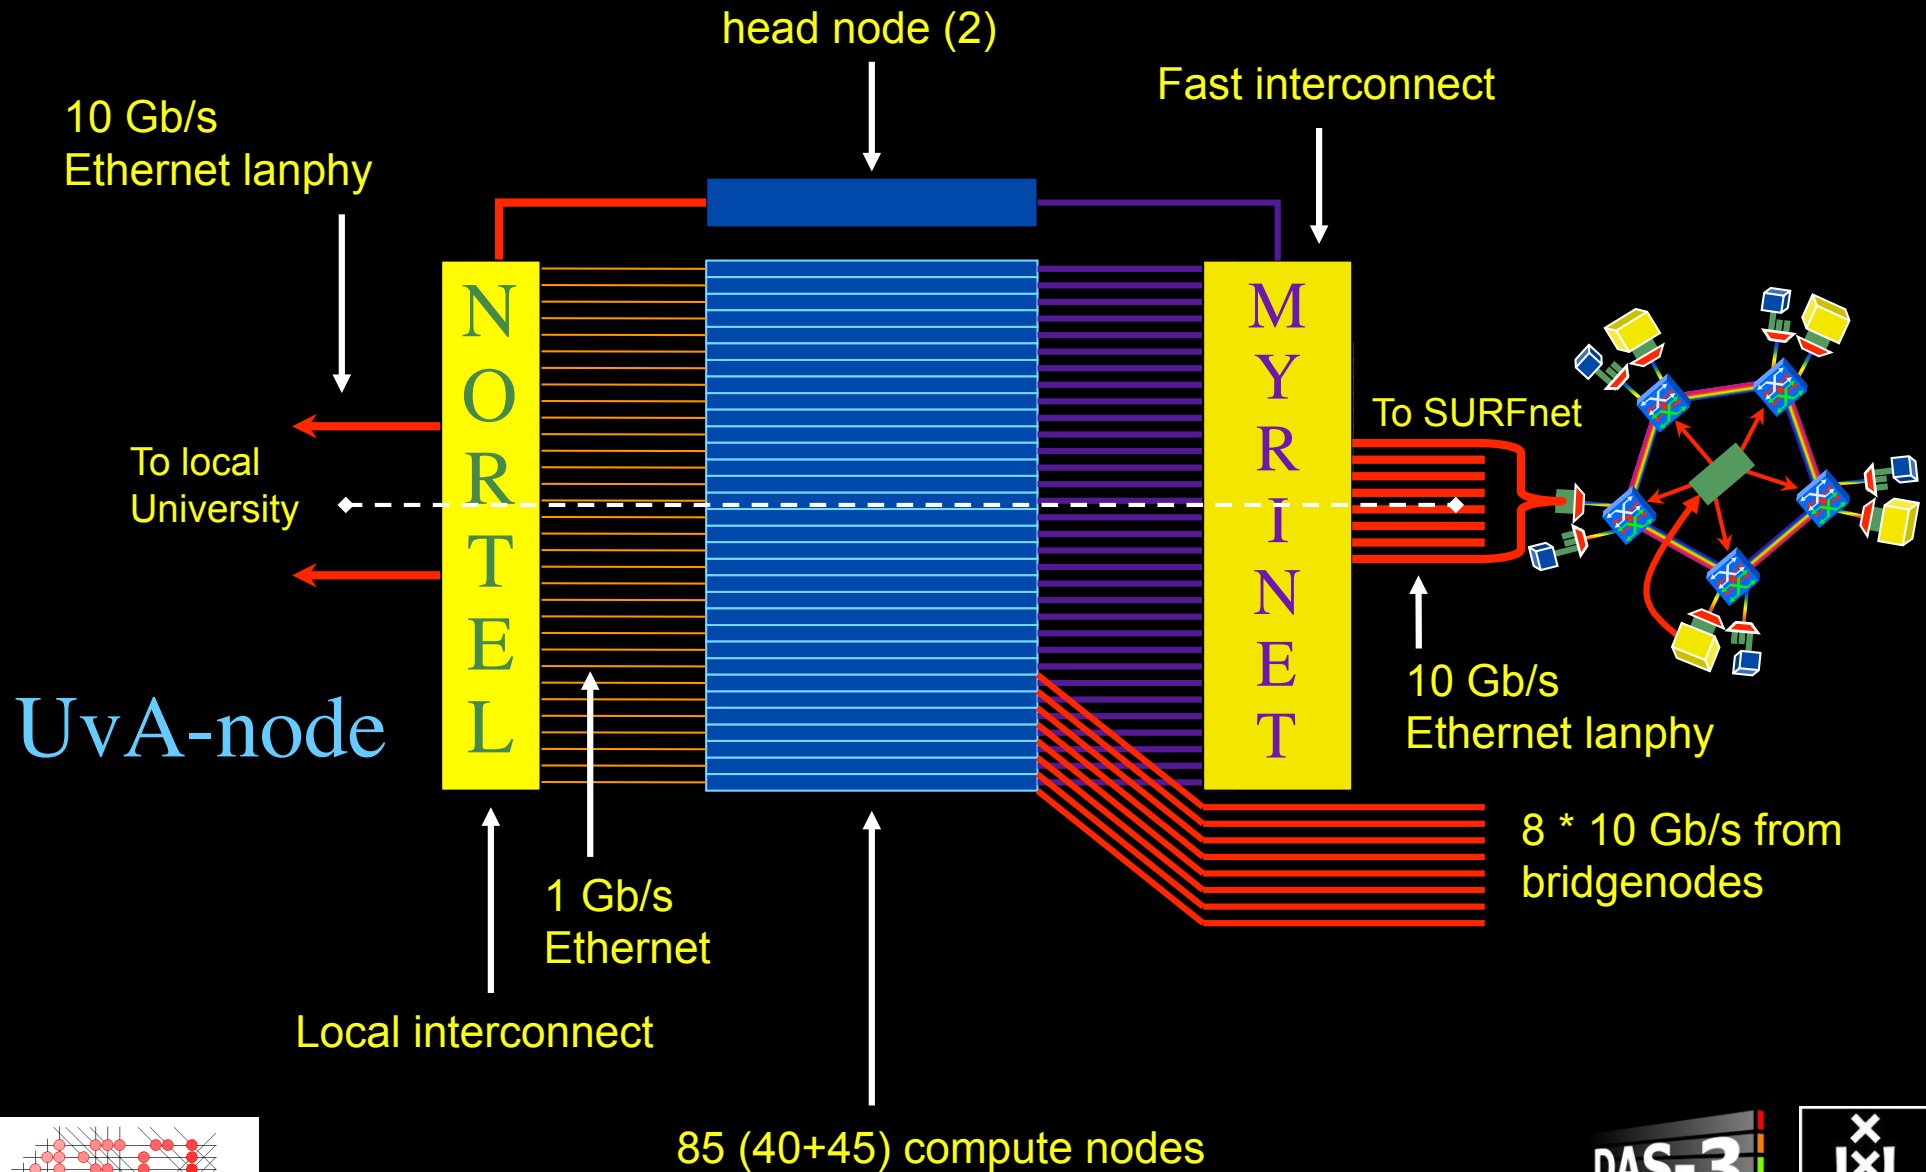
head node (2)

Fast interconnect

10 Gb/s
Ethernet lanphy

NORTEL

MYRINET

To SURFnet

To local
University

UvA-node

10 Gb/s
Ethernet lanphy

8 * 10 Gb/s from
bridgenodes

1 Gb/s
Ethernet

Local interconnect

85 (40+45) compute nodes

DAS-3